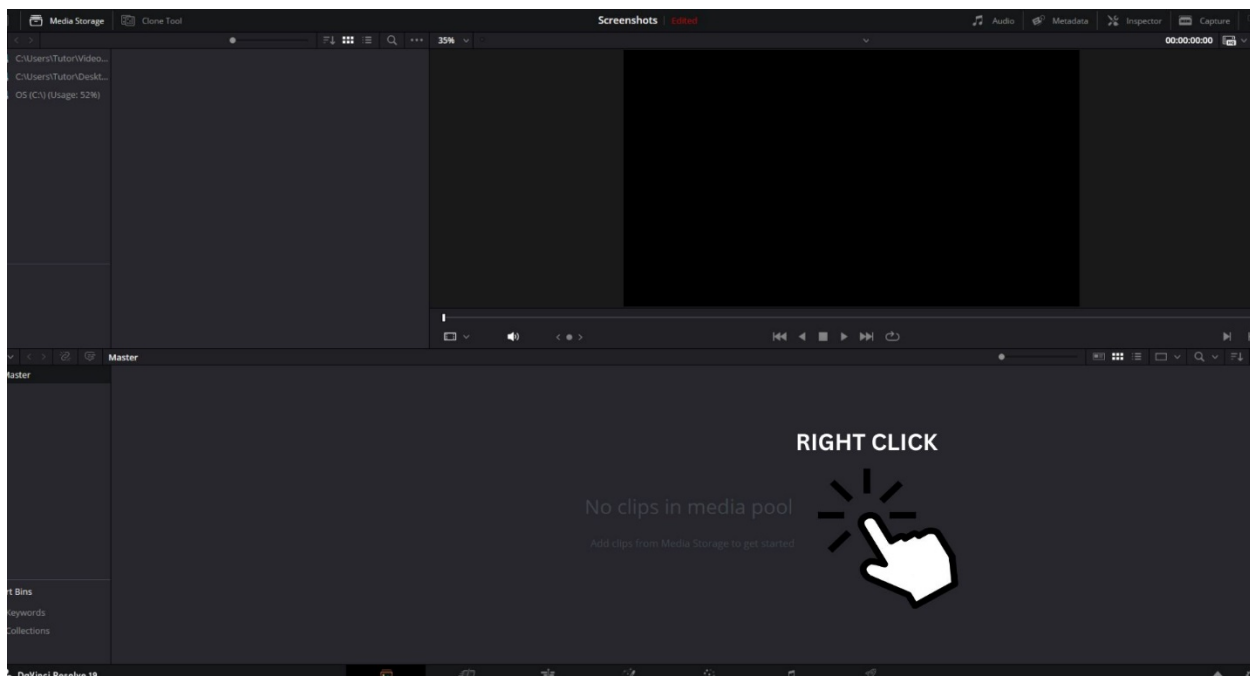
Media Storage Clone Tool

Screenshots Edited

Audio Metadata Inspector Capture

35%

00:00:00:00

C:\Users\Tutor\Video...
C:\Users\Tutor\Deskt...
OS (C:\) (Usage: 52%)

Master

Master

RIGHT CLICK

No clips in media pool

Add clips from Media Storage to get started

rt Bins
Keywords
Collections

DaVinci Resolve 19